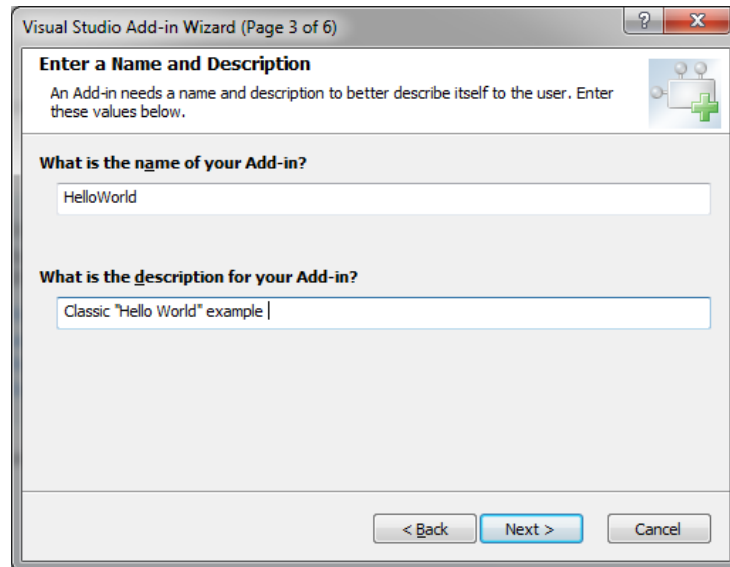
Visual Studio Add-in Wizard (Page 3 of 6)

?

X

Enter a Name and Description

An Add-in needs a name and description to better describe itself to the user. Enter these values below.

What is the name of your Add-in?

HelloWorld

What is the description for your Add-in?

Classic "Hello World" example

< Back

Next >

Cancel